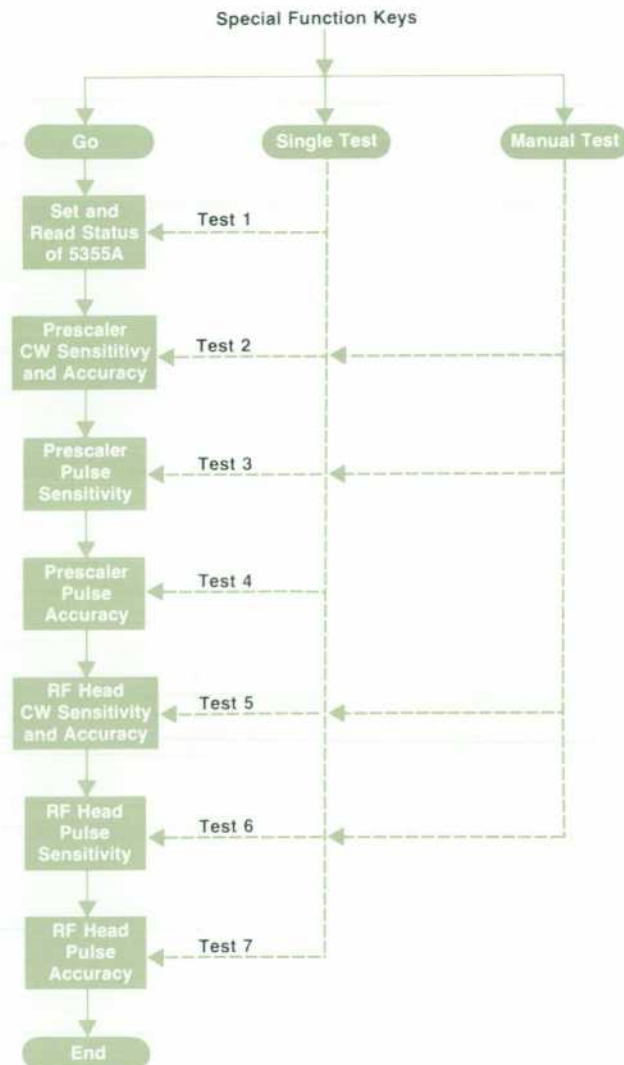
Special Function Keys

Go

Single Test

Manual Test

Set and Read Status of 5355A

Test 1

Prescaler CW Sensititivy and Accuracy

Test 2

Prescaler Pulse Sensitivity

Test 3

Prescaler Pulse Accuracy

Test 4

RF Head CW Sensitivity and Accuracy

Test 5

RF Head Pulse Sensitivity

Test 6

RF Head Pulse Accuracy

Test 7

End